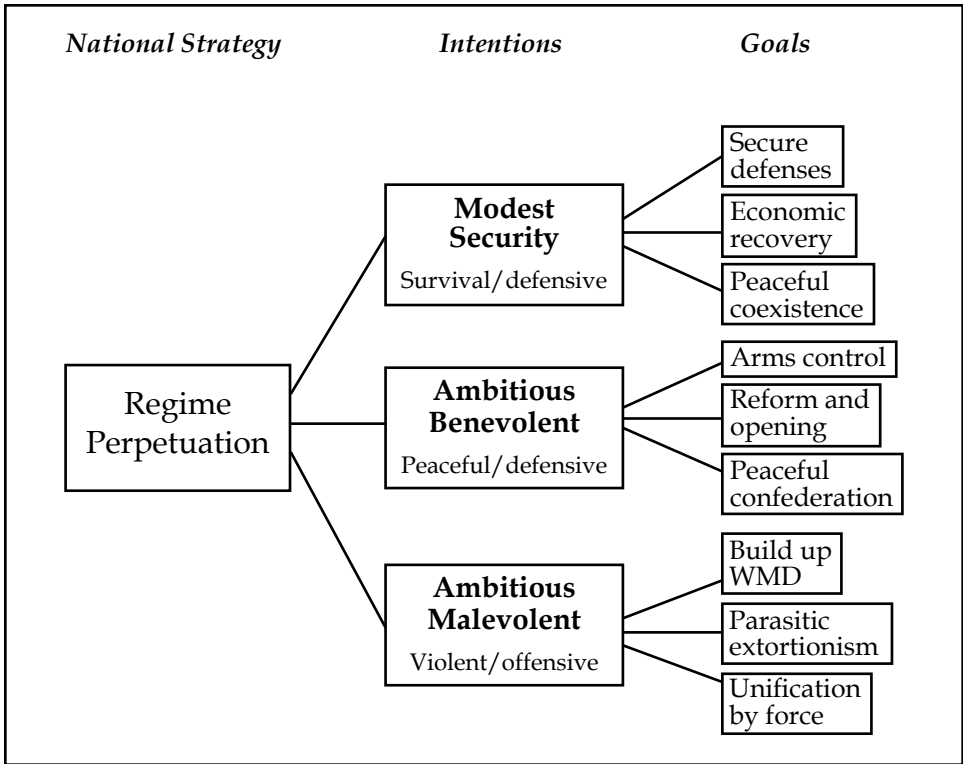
National Strategy

Intentions

Goals

Regime Perpetuation

Modest Security
Survival/defensive

Secure defenses

Economic recovery

Peaceful coexistence

Ambitious Benevolent
Peaceful/defensive

Arms control

Reform and opening

Peaceful confederation

Ambitious Malevolent
Violent/offensive

Build up WMD

Parasitic extortionism

Unification by force